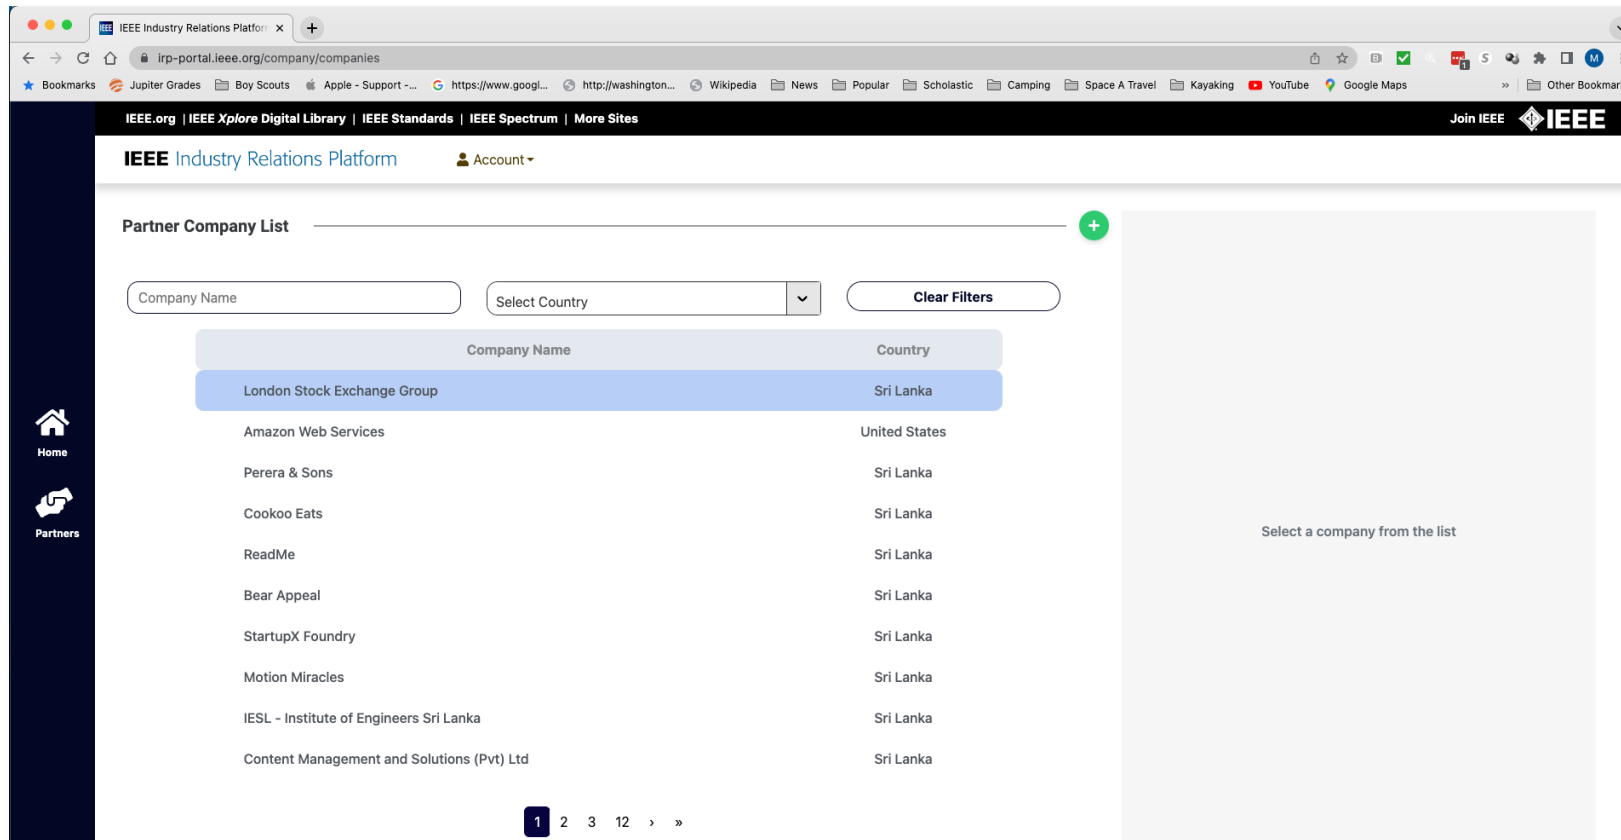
IEEE Industry Relations Platfor ×

irp-portal.ieee.org/company/companies

Bookmarks | Jupiter Grades | Boy Scouts | Apple - Support -... | https://www.googl... | http://washington... | Wikipedia | News | Popular | Scholastic | Camping | Space A Travel | Kayaking | YouTube | Google Maps | » | Other Bookmar

IEEE.org | IEEE *Xplore* Digital Library | IEEE Standards | IEEE Spectrum | More Sites

Join IEEE IEEE

IEEE Industry Relations Platform

Account

Home

Partners

Partner Company List

Company Name

Select Country

Clear Filters

| Company Name | Country |
|---|---|
| London Stock Exchange Group | Sri Lanka |
| Amazon Web Services | United States |
| Perera & Sons | Sri Lanka |
| Cookoo Eats | Sri Lanka |
| ReadMe | Sri Lanka |
| Bear Appeal | Sri Lanka |
| StartupX Foundry | Sri Lanka |
| Motion Miracles | Sri Lanka |
| IESL - Institute of Engineers Sri Lanka | Sri Lanka |
| Content Management and Solutions (Pvt) Ltd | Sri Lanka |

1 2 3 12 › »

Select a company from the list